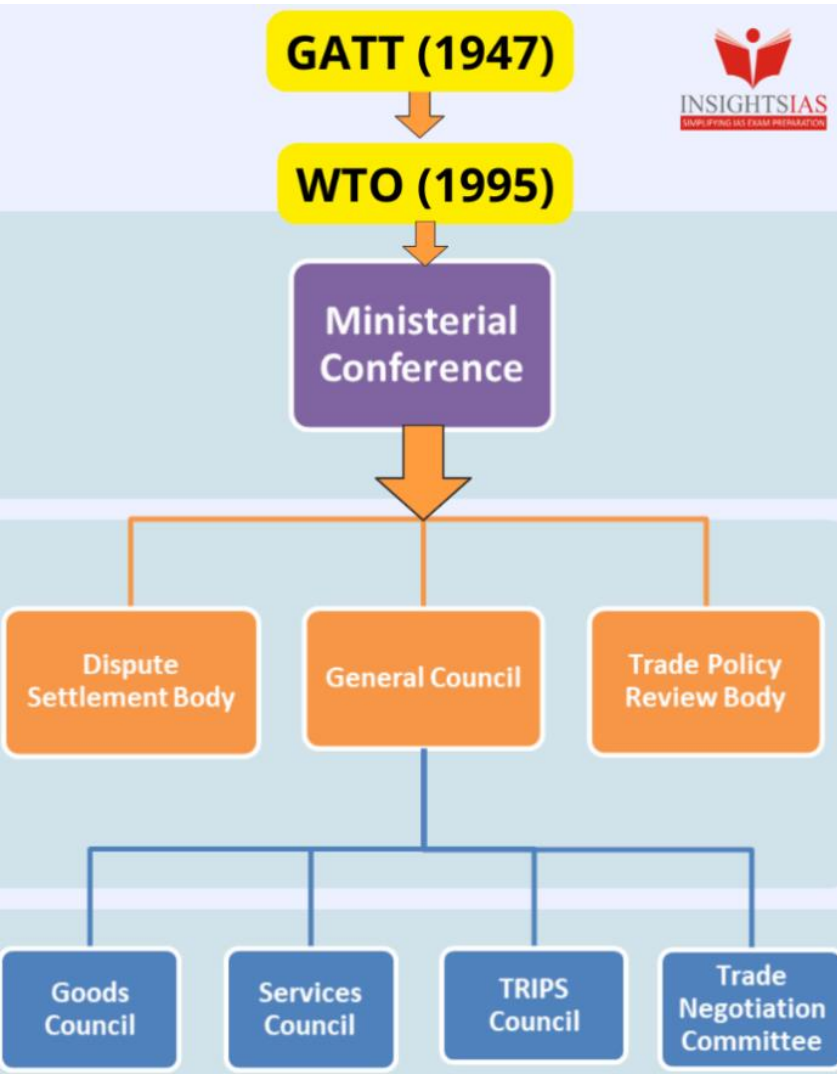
GATT (1947)

INSIGHTSIAS
SIMPLIFYING IAS EXAM PREPARATION

WTO (1995)

Ministerial Conference

Dispute Settlement Body

General Council

Trade Policy Review Body

Goods Council

Services Council

TRIPS Council

Trade Negotiation Committee